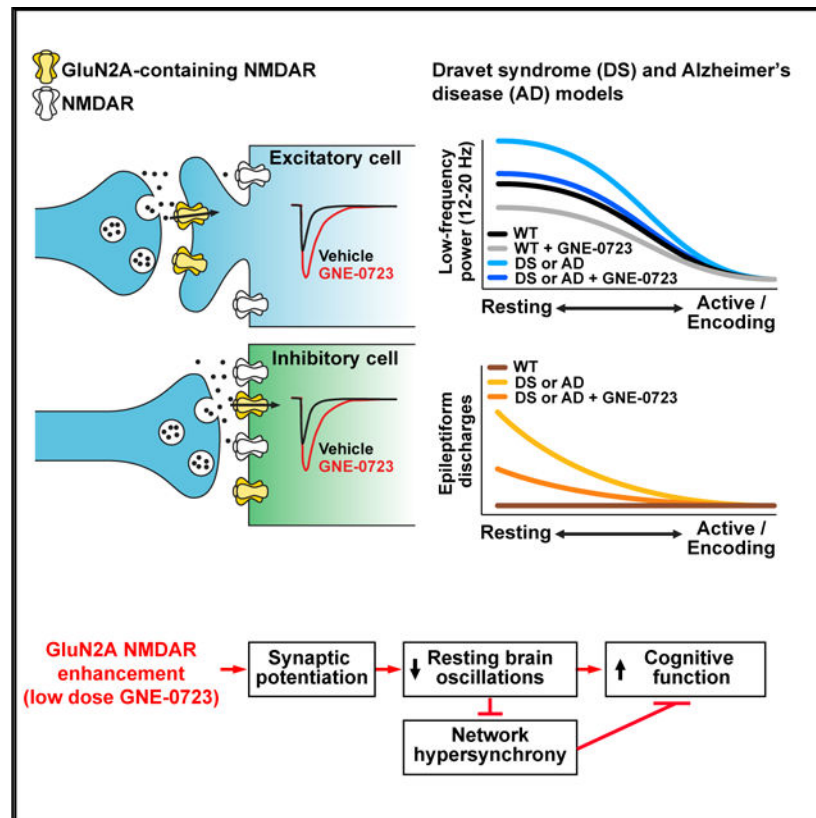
GluN2A-containing NMDAR
NMDAR

Excitatory cell
Vehicle
GNE-0723

Inhibitory cell
Vehicle
GNE-0723

Dravet syndrome (DS) and Alzheimer's disease (AD) models

Low-frequency power (12-20 Hz)
WT
WT + GNE-0723
DS or AD
DS or AD + GNE-0723
Resting ⟷ Active / Encoding

Epileptiform discharges
WT
DS or AD
DS or AD + GNE-0723
Resting ⟷ Active / Encoding

GluN2A NMDAR enhancement (low dose GNE-0723)
Synaptic potentiation
↓ Resting brain oscillations
↑ Cognitive function
Network hypersynchrony